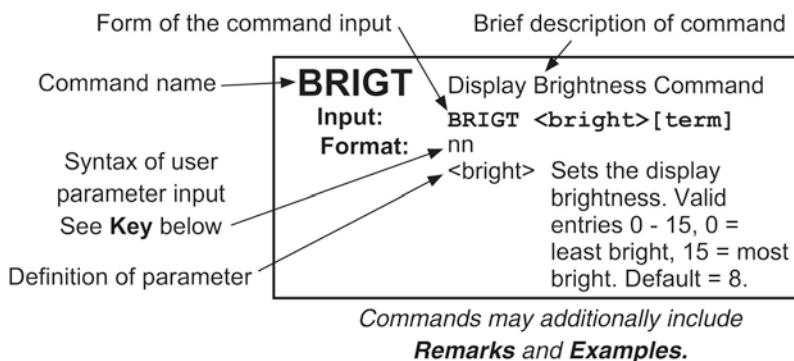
Form of the command input

Brief description of command

Command name

BRIGT Display Brightness Command

Input: BRIGT <bright>[term]

Format: nn

<bright> Sets the display brightness. Valid entries 0 - 15, 0 = least bright, 15 = most bright. Default = 8.

Syntax of user parameter input See **Key** below

Definition of parameter

*Commands may additionally include* ***Remarks*** *and* ***Examples.***